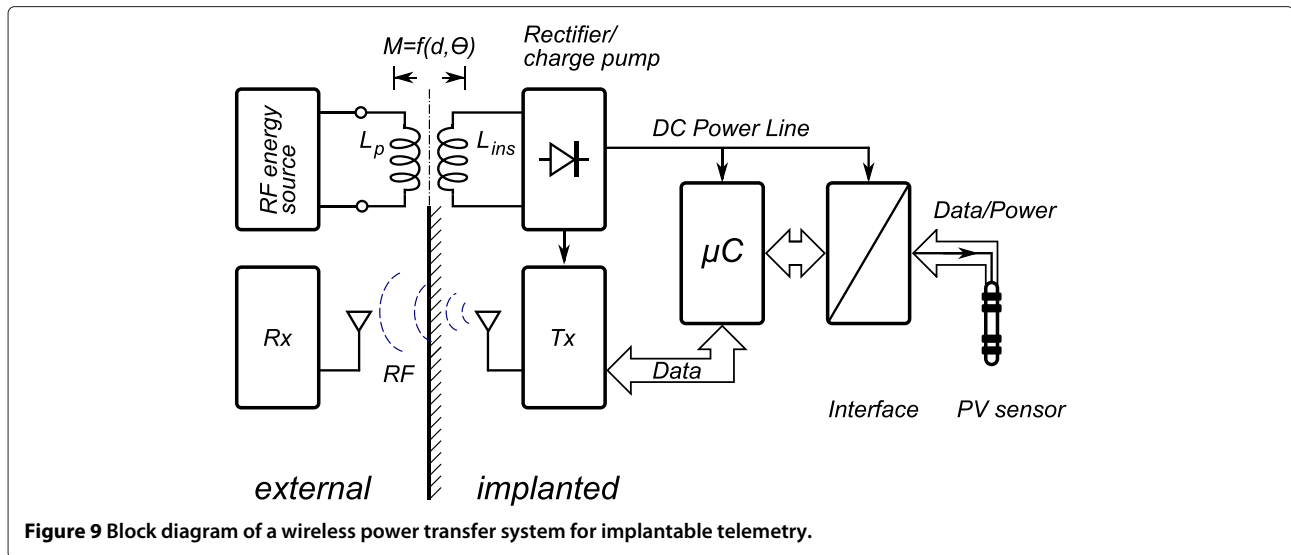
$M=f(d,\Theta)$

Rectifier/ charge pump

RF energy source

$L_p$

$L_{ins}$

DC Power Line

$\mu C$

Data/Power

Rx

RF

Tx

Data

Interface

PV sensor

external

implanted

**Figure 9** Block diagram of a wireless power transfer system for implantable telemetry.